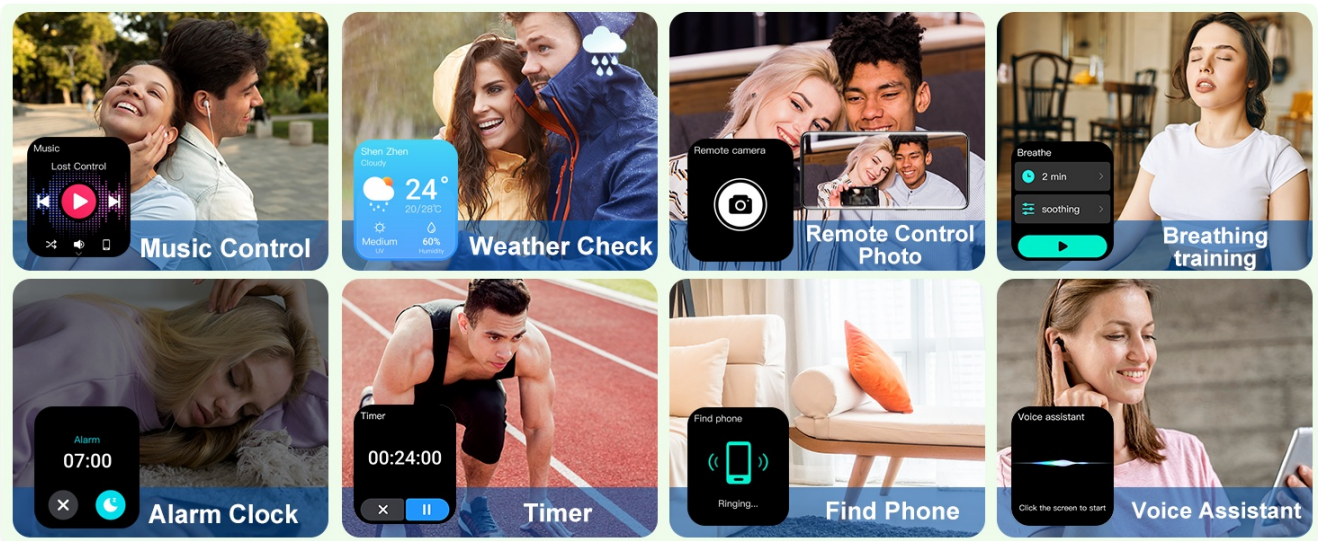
Music
Lost Control
Music Control

Shen Zhen
Cloudy
24°
20/28°C
Medium
UV
60%
Humidity
Weather Check

Remote camera
Remote Control Photo

Breathe
2 min
soothing
Breathing training

Alarm
07:00
Alarm Clock

Timer
00:24:00
Timer

Find phone
Ringing...
Find Phone

Voice assistant
Click the screen to start
Voice Assistant